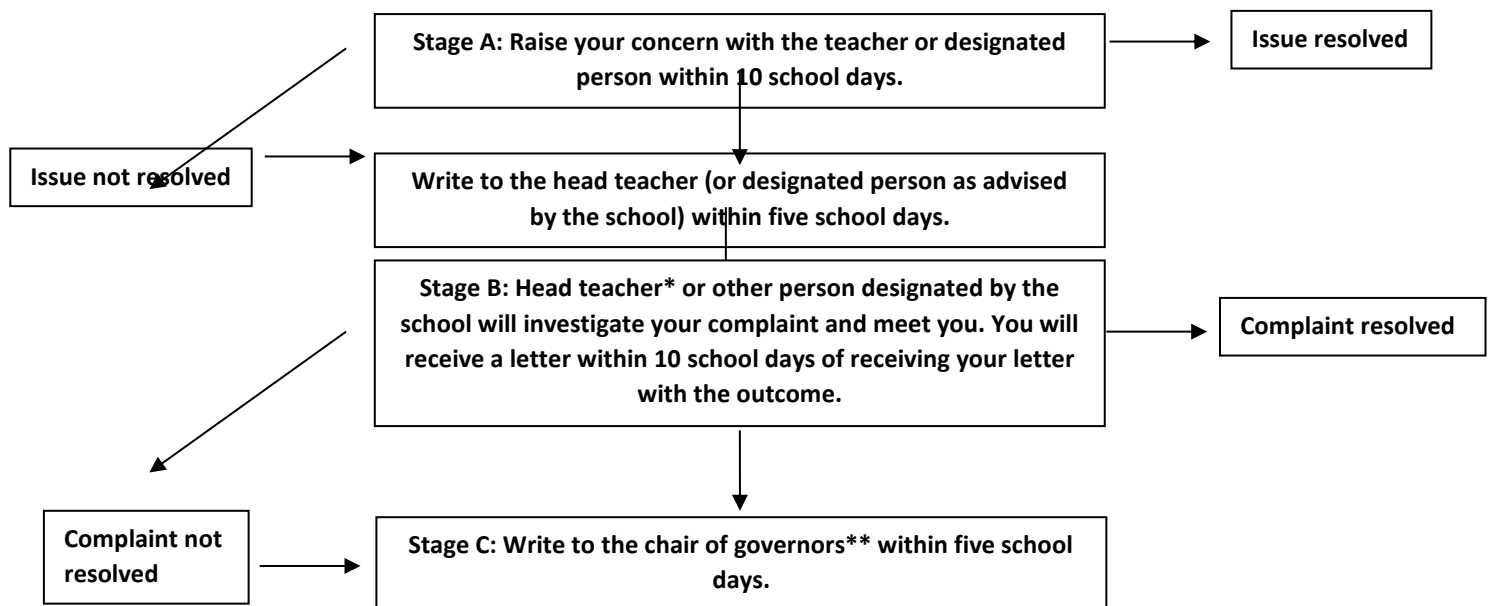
Stage A: Raise your concern with the teacher or designated person within 10 school days.

Issue resolved

Issue not resolved

Write to the head teacher (or designated person as advised by the school) within five school days.

Stage B: Head teacher* or other person designated by the school will investigate your complaint and meet you. You will receive a letter within 10 school days of receiving your letter with the outcome.

Complaint resolved

Complaint not resolved

Stage C: Write to the chair of governors** within five school days.